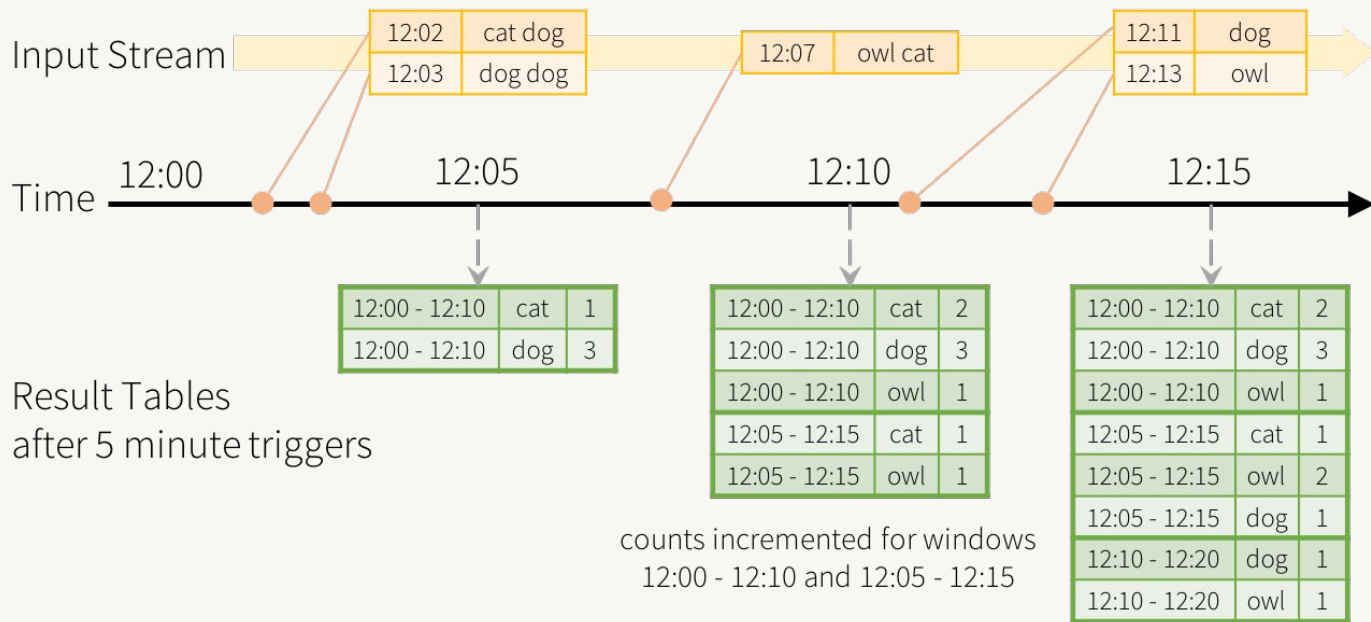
Input Stream

| 12:02 | cat dog |
|---|---|
| 12:03 | dog dog |

| 12:07 | owl cat |
|---|---|

| 12:11 | dog |
|---|---|
| 12:13 | owl |

Time

12:00

12:05

12:10

12:15

| 12:00 - 12:10 | cat | 1 |
|---|---|---|
| 12:00 - 12:10 | dog | 3 |

| 12:00 - 12:10 | cat | 2 |
|---|---|---|
| 12:00 - 12:10 | dog | 3 |
| 12:00 - 12:10 | owl | 1 |
| 12:05 - 12:15 | cat | 1 |
| 12:05 - 12:15 | owl | 1 |

| 12:00 - 12:10 | cat | 2 |
|---|---|---|
| 12:00 - 12:10 | dog | 3 |
| 12:00 - 12:10 | owl | 1 |
| 12:05 - 12:15 | cat | 1 |
| 12:05 - 12:15 | owl | 2 |
| 12:05 - 12:15 | dog | 1 |
| 12:10 - 12:20 | dog | 1 |
| 12:10 - 12:20 | owl | 1 |

Result Tables
after 5 minute triggers

counts incremented for windows
12:00 - 12:10 and 12:05 - 12:15